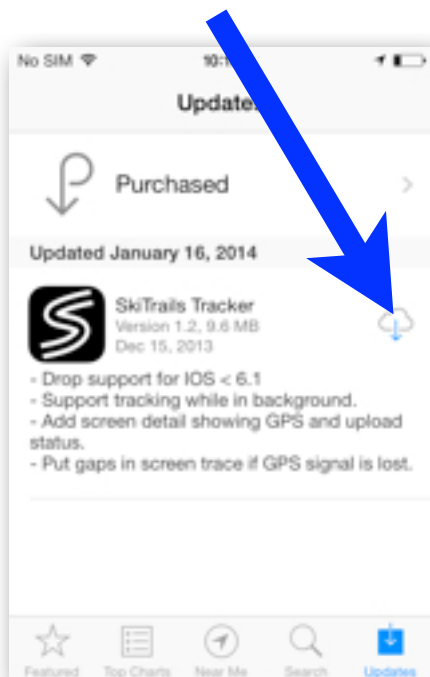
No SIM 10:1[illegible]

Update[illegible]

Purchased

Updated January 16, 2014

SkiTrails Tracker
Version 1.2, 9.6 MB
Dec 15, 2013

- Drop support for IOS < 6.1
- Support tracking while in background.
- Add screen detail showing GPS and upload status.
- Put gaps in screen trace if GPS signal is lost.

Featured Top Charts Near Me Search Updates